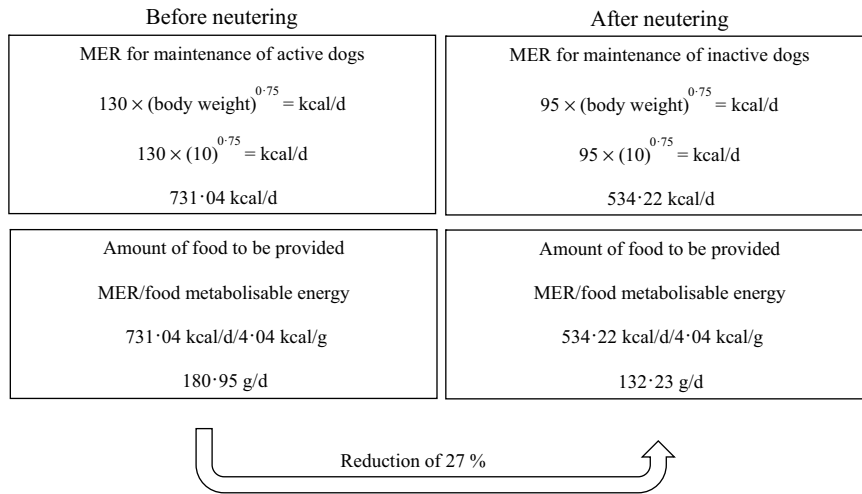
Before neutering

MER for maintenance of active dogs

$130 \times (\text{body weight})^{0·75} = \text{kcal/d}$

$130 \times (10)^{0·75} = \text{kcal/d}$

731·04 kcal/d

Amount of food to be provided

MER/food metabolisable energy

731·04 kcal/d/4·04 kcal/g

180·95 g/d

After neutering

MER for maintenance of inactive dogs

$95 \times (\text{body weight})^{0·75} = \text{kcal/d}$

$95 \times (10)^{0·75} = \text{kcal/d}$

534·22 kcal/d

Amount of food to be provided

MER/food metabolisable energy

534·22 kcal/d/4·04 kcal/g

132·23 g/d

Reduction of 27 %